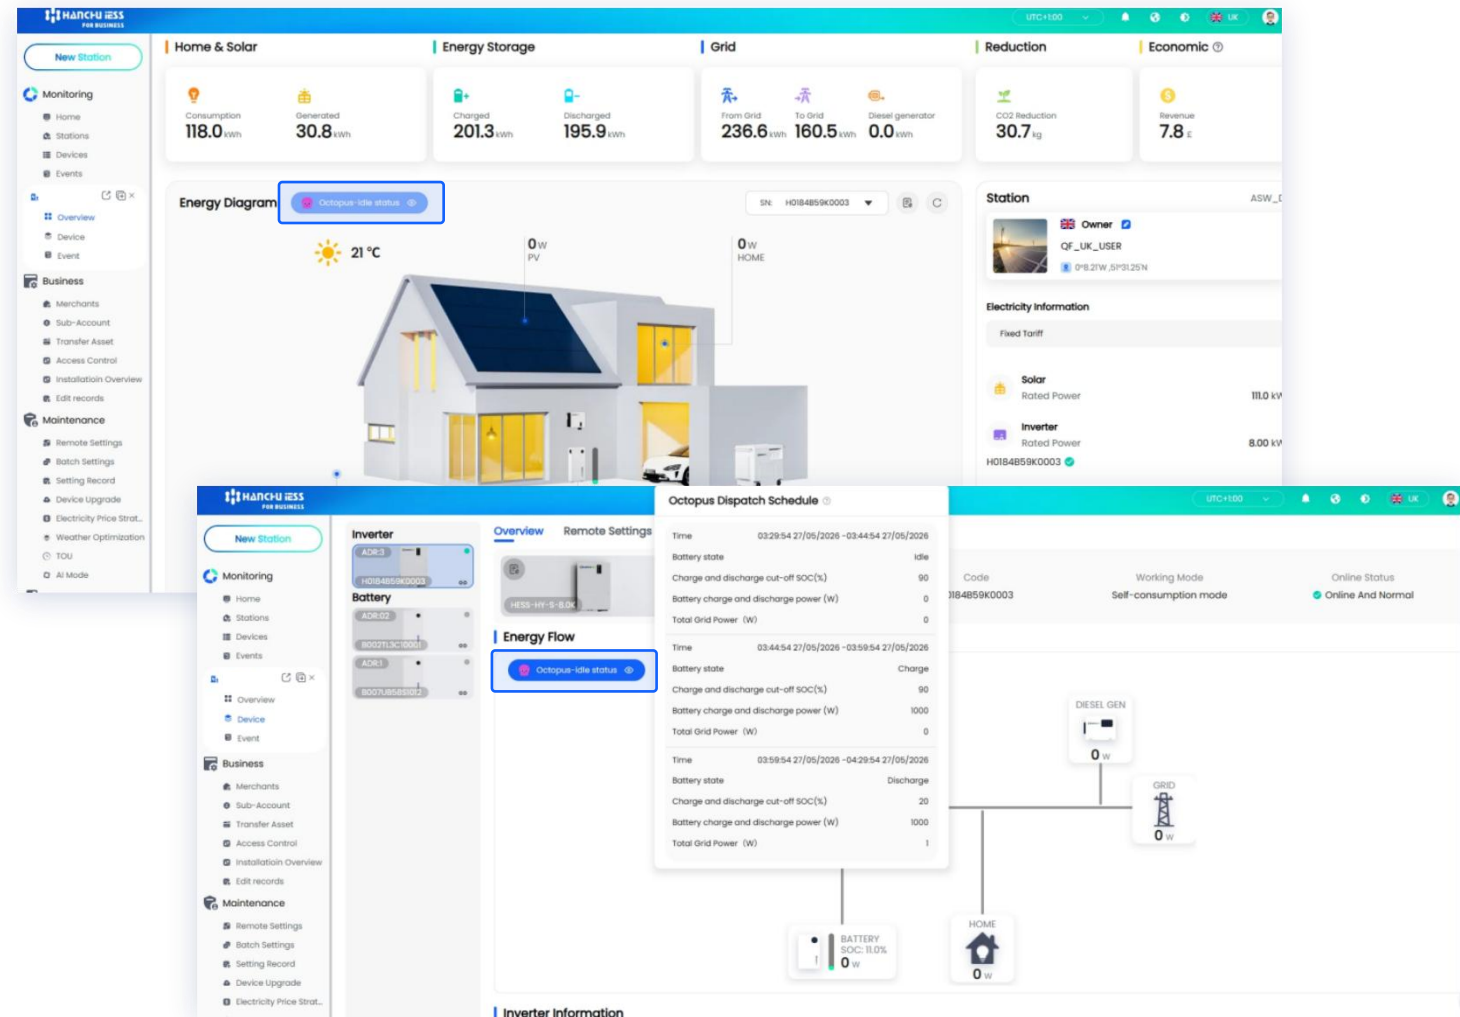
HANCHU iESS FOR BUSINESS

UTC+1:00 UK

New Station

Monitoring
Home
Stations
Devices
Events

Overview
Device
Event

Business
Merchants
Sub-Account
Transfer Asset
Access Control
Installation Overview
Edit records

Maintenance
Remote Settings
Batch Settings
Setting Record
Device Upgrade
Electricity Price Strat...
Weather Optimization
TOU
AI Mode

Home & Solar
Consumption 118.0 kWh
Generated 30.8 kWh

Energy Storage
Charged 201.3 kWh
Discharged 195.9 kWh

Grid
From Grid 236.6 kWh
To Grid 160.5 kWh
Diesel generator 0.0 kWh

Reduction
CO2 Reduction 30.7 kg

Economic
Revenue 7.8 £

Energy Diagram
Octopus-Idle status

SN: H0184859K0003

21 °C
0 W PV
0 W HOME

Station
ASW_
Owner
QF_UK_USER
0°8.21'W ,51°31.25'N

Electricity Information
Fixed Tariff

Solar
Rated Power 11.0 kW

Inverter
Rated Power 8.00 kW
H0184859K0003

HANCHU iESS FOR BUSINESS

UTC+1:00 UK

New Station

Monitoring
Home
Stations
Devices
Events

Overview
Device
Event

Business
Merchants
Sub-Account
Transfer Asset
Access Control
Installation Overview
Edit records

Maintenance
Remote Settings
Batch Settings
Setting Record
Device Upgrade
Electricity Price Strat...

Inverter
ADR:3
H0184859K0003
Battery
ADR:02
B002TL3C10001
ADR:1
B007U8585I012

Overview
Remote Settings

HESS-HY-S-8.0K

Energy Flow
Octopus-Idle status

Octopus Dispatch Schedule

| Time | 03:29:54 27/05/2026 -03:44:54 27/05/2026 |
|---|---|
| Battery state | Idle |
| Charge and discharge cut-off SOC(%) | 90 |
| Battery charge and discharge power (W) | 0 |
| Total Grid Power (W) | 0 |

| Time | 03:44:54 27/05/2026 -03:59:54 27/05/2026 |
|---|---|
| Battery state | Charge |
| Charge and discharge cut-off SOC(%) | 90 |
| Battery charge and discharge power (W) | 1000 |
| Total Grid Power (W) | 0 |

| Time | 03:59:54 27/05/2026 -04:29:54 27/05/2026 |
|---|---|
| Battery state | Discharge |
| Charge and discharge cut-off SOC(%) | 20 |
| Battery charge and discharge power (W) | 1000 |
| Total Grid Power (W) | 1 |

Code
0184859K0003
Working Mode
Self-consumption mode
Online Status
Online And Normal

DIESEL GEN
0 W
GRID
0 W
BATTERY
SOC: 11.0%
0 W
HOME
0 W

Inverter Information